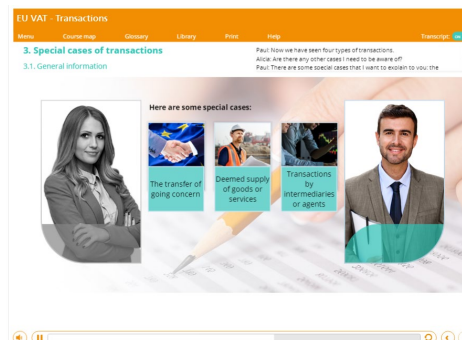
EU VAT - Transactions

Menu Course map Glossary Library Print Help Transcript

3. Special cases of transactions

3.1. General information

Paul: Now we have seen four types of transactions.
Alicia: Are there any other cases I need to be aware of?
Paul: There are some special cases that I want to explain to you: the

Here are some special cases:

The transfer of going concern

Deemed supply of goods or services

Transactions by intermediaries or agents